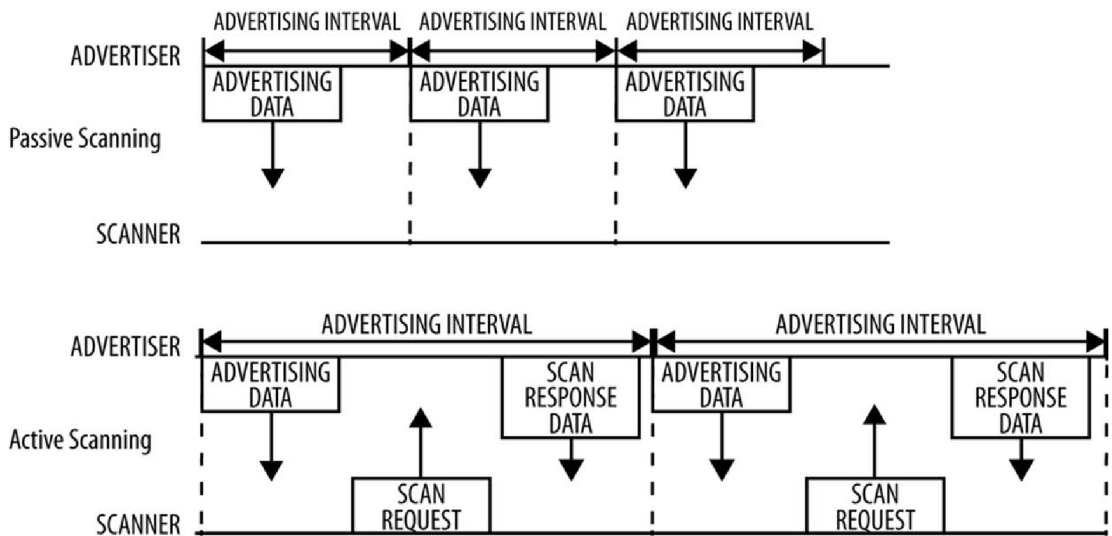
ADVERTISING INTERVAL
ADVERTISING INTERVAL
ADVERTISING INTERVAL
ADVERTISER
ADVERTISING DATA
ADVERTISING DATA
ADVERTISING DATA
Passive Scanning
SCANNER

ADVERTISING INTERVAL
ADVERTISING INTERVAL
ADVERTISER
ADVERTISING DATA
SCAN RESPONSE DATA
ADVERTISING DATA
SCAN RESPONSE DATA
Active Scanning
SCAN REQUEST
SCAN REQUEST
SCANNER